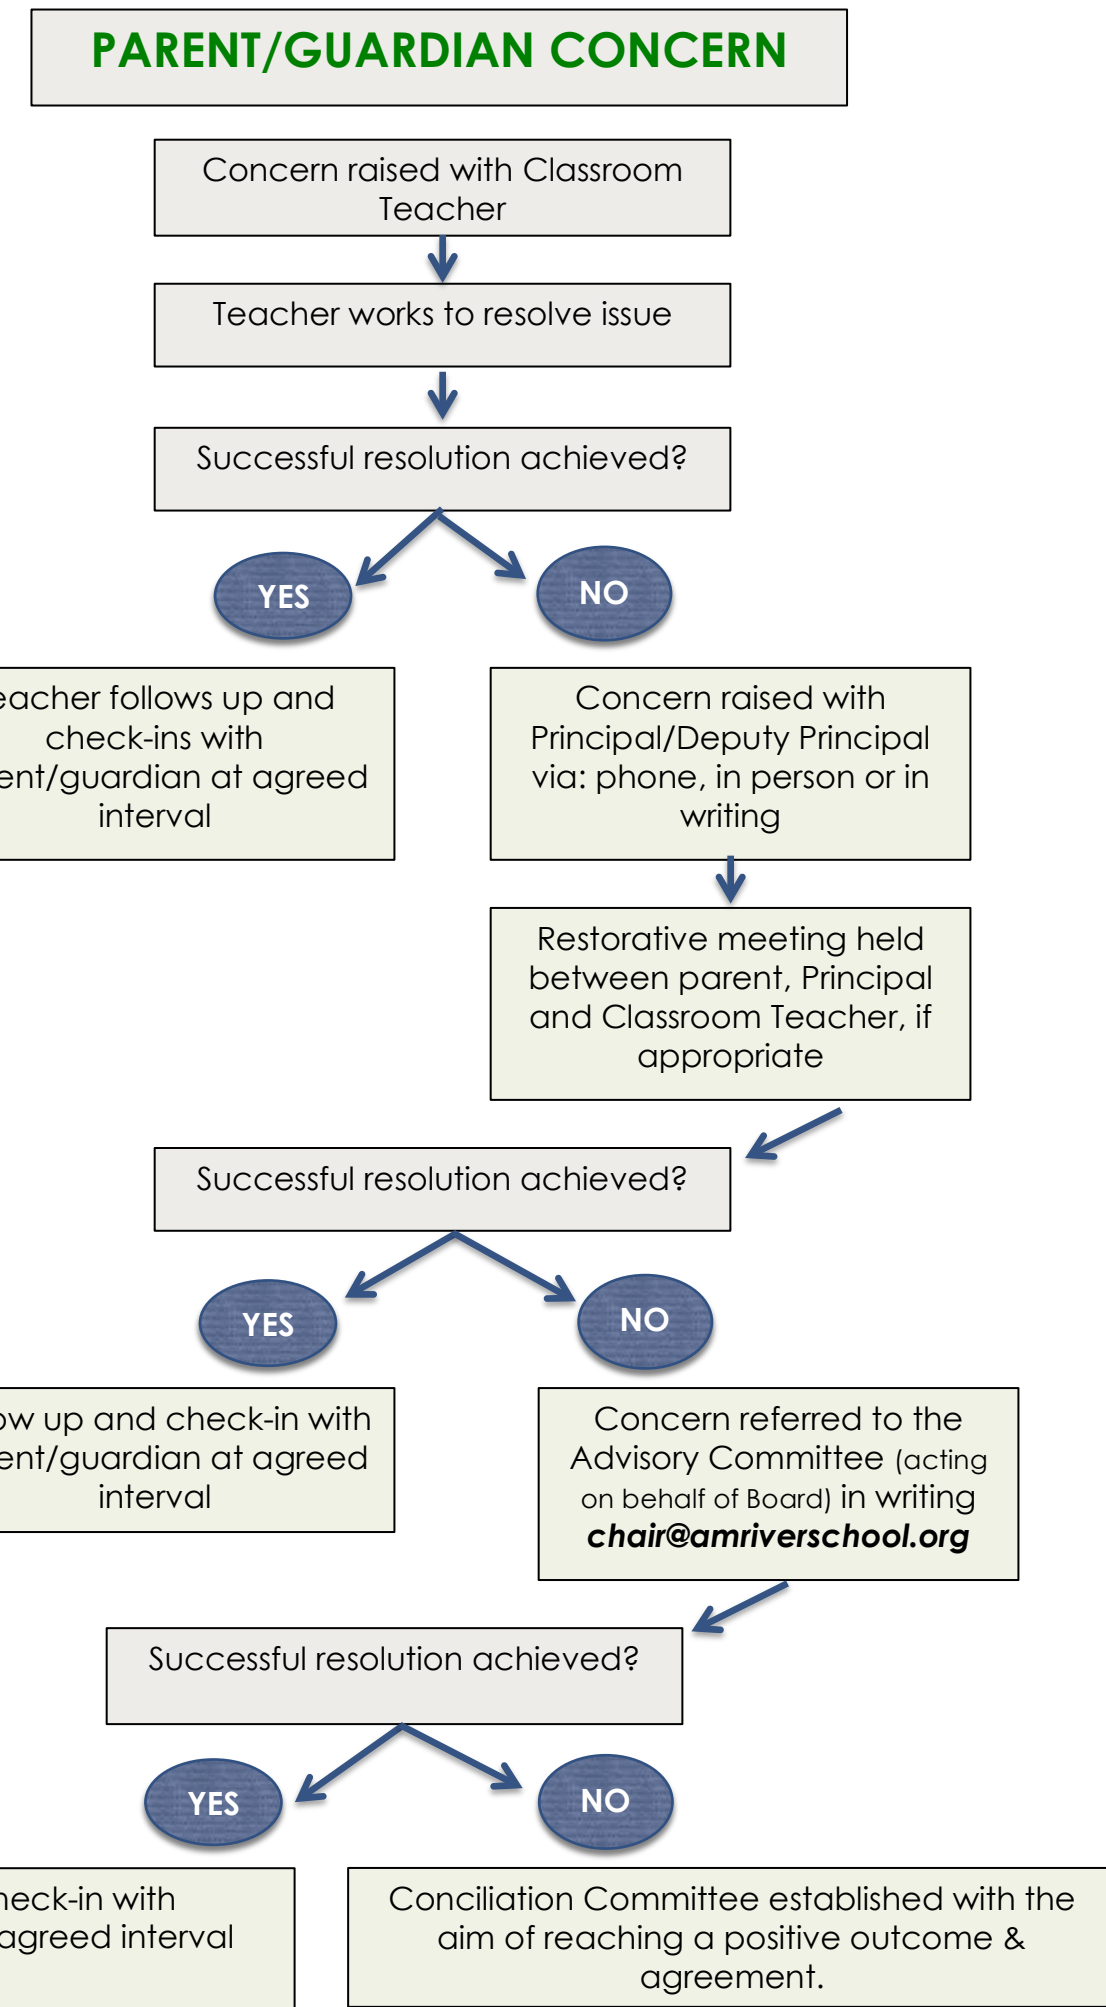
PARENT/GUARDIAN CONCERN

Concern raised with Classroom Teacher

Teacher works to resolve issue

Successful resolution achieved?

YES

NO

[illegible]eacher follows up and check-ins with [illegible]ent/guardian at agreed interval

Concern raised with Principal/Deputy Principal via: phone, in person or in writing

Restorative meeting held between parent, Principal and Classroom Teacher, if appropriate

Successful resolution achieved?

YES

NO

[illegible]ow up and check-in with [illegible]ent/guardian at agreed interval

Concern referred to the Advisory Committee (acting on behalf of Board) in writing ***chair@amriverschool.org***

Successful resolution achieved?

YES

NO

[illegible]heck-in with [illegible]agreed interval

Conciliation Committee established with the aim of reaching a positive outcome & agreement.